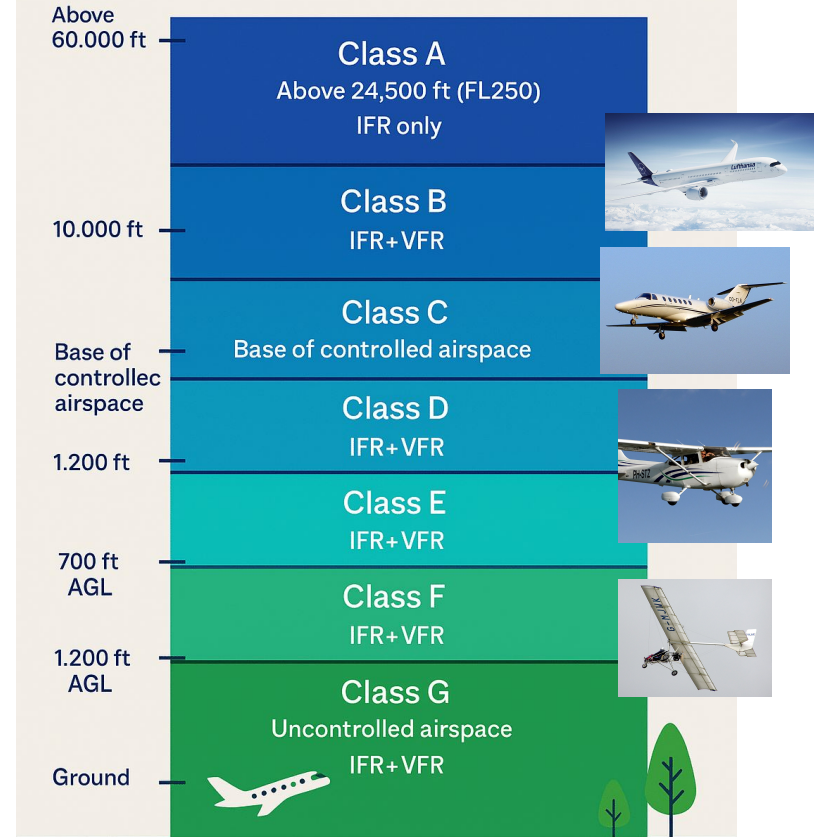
Above 60.000 ft

Class A
Above 24,500 ft (FL250)
IFR only

Lufthansa

10.000 ft

Class B
IFR+VFR

Class C
Base of controlled airspace

Base of controllec airspace

Class D
IFR+VFR

1.200 ft

Class E
IFR+VFR

700 ft AGL

Class F
IFR+VFR

1.200 ft AGL

Class G
Uncontrolled airspace
IFR+VFR

Ground